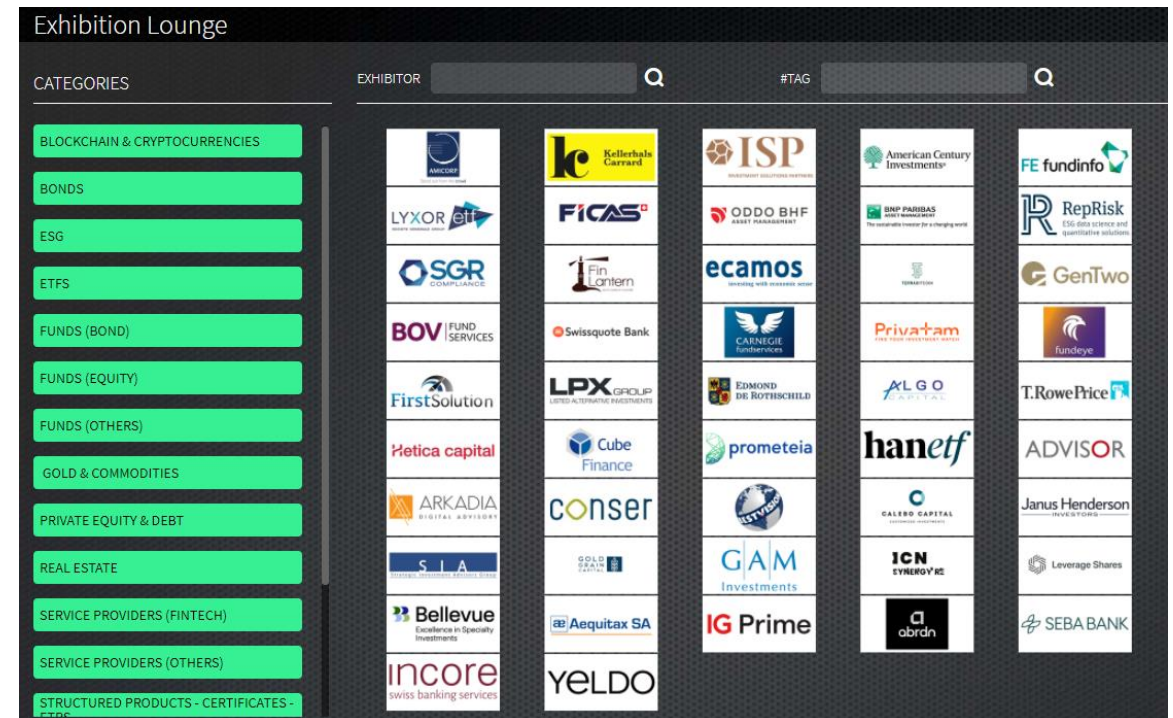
Exhibition Lounge

CATEGORIES

EXHIBITOR

#TAG

BLOCKCHAIN & CRYPTOCURRENCIES

BONDS

ESG

ETFS

FUNDS (BOND)

FUNDS (EQUITY)

FUNDS (OTHERS)

GOLD & COMMODITIES

PRIVATE EQUITY & DEBT

REAL ESTATE

SERVICE PROVIDERS (FINTECH)

SERVICE PROVIDERS (OTHERS)

STRUCTURED PRODUCTS - CERTIFICATES - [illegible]

AMICORP

Kellerhals Carrard

ISP INVESTMENT SOLUTIONS PARTNERS

American Century Investments

FE fundinfo

LYXOR etf

FICAS

ODDO BHF ASSET MANAGEMENT

BNP PARIBAS ASSET MANAGEMENT The sustainable investor for a changing world

RepRisk ESG data science and quantitative solutions

SGR COMPLIANCE

Fin Lantern

ecamos investing with economic sense

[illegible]

GenTwo

BOV FUND SERVICES

Swissquote Bank

CARNEGIE fundservices

Privatam FIND YOUR INVESTMENT MATCH

fundeye

FirstSolution

LPX GROUP LISTED ALTERNATIVE INVESTMENTS

EDMOND DE ROTHSCHILD

ALGO CAPITAL

T.RowePrice

Hetica capital

Cube Finance

prometeia

hanetf

ADVISOR

ARKADIA DIGITAL ADVISORY

conser

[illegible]

CALEDO CAPITAL

Janus Henderson INVESTORS

SIA Strategic Investment Advisors Group

GOLD GRAIN CAPITAL

GAM Investments

ICN SYNERGY'RE

Leverage Shares

Bellevue Excellence in Specialty Investments

Aequitax SA

IG Prime

abrdn

SEBA BANK

incore swiss banking services

YELDO